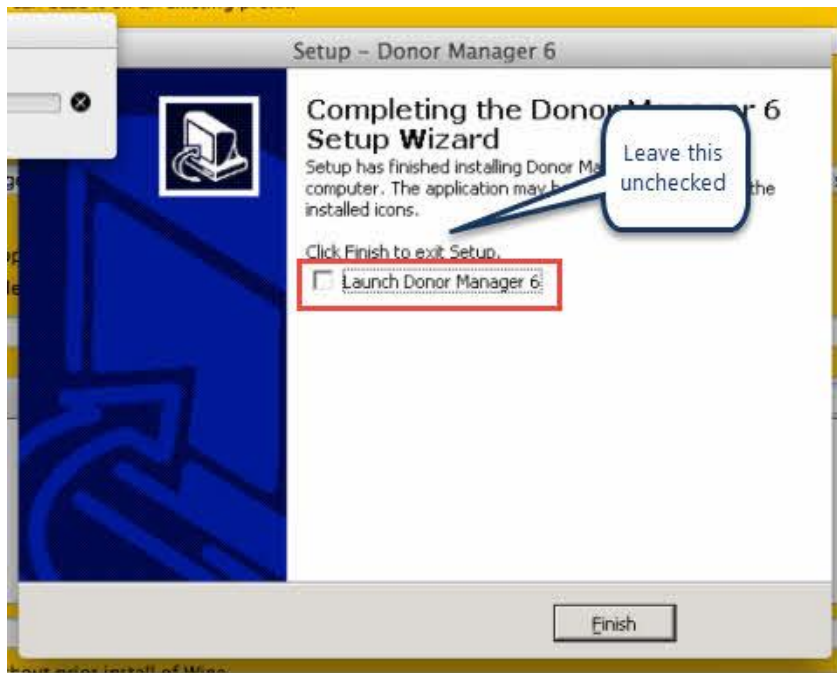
Setup - Donor Manager 6

Completing the Donor Ma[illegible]r 6 Setup Wizard

Setup has finished installing Donor Ma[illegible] computer. The application may b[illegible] the installed icons.

Leave this unchecked

Click Finish to exit Setup.

Launch Donor Manager 6

Finish